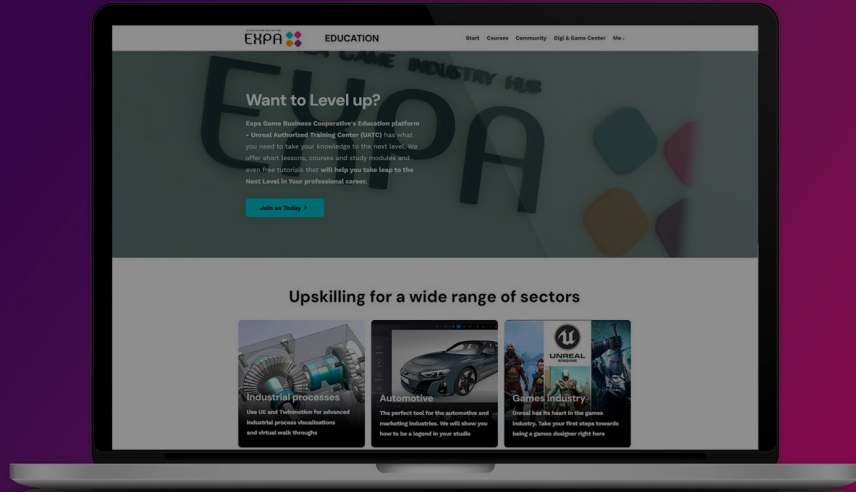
EXPA EDUCATION

Start Courses Community Digi & Game Center Me

GAME INDUSTRY HUB

EXPA

Want to Level up?

Expa Game Business Cooperative's Education platform – Unreal Authorized Training Center (UATC) has what you need to take your knowledge to the next level. We offer short lessons, courses and study modules and even free tutorials that will help you take leap to the Next Level in Your professional career.

Join us Today >

Upskilling for a wide range of sectors

Industrial processes
Use UE and Twinmotion for advanced industrial process visualisations and virtual walk throughs

Automotive
The perfect tool for the automotive and marketing industries. We will show you how to be a legend in your studio

UNREAL ENGINE

Games industry
Unreal has its heart in the games industry. Take your first steps towards being a games designer right here